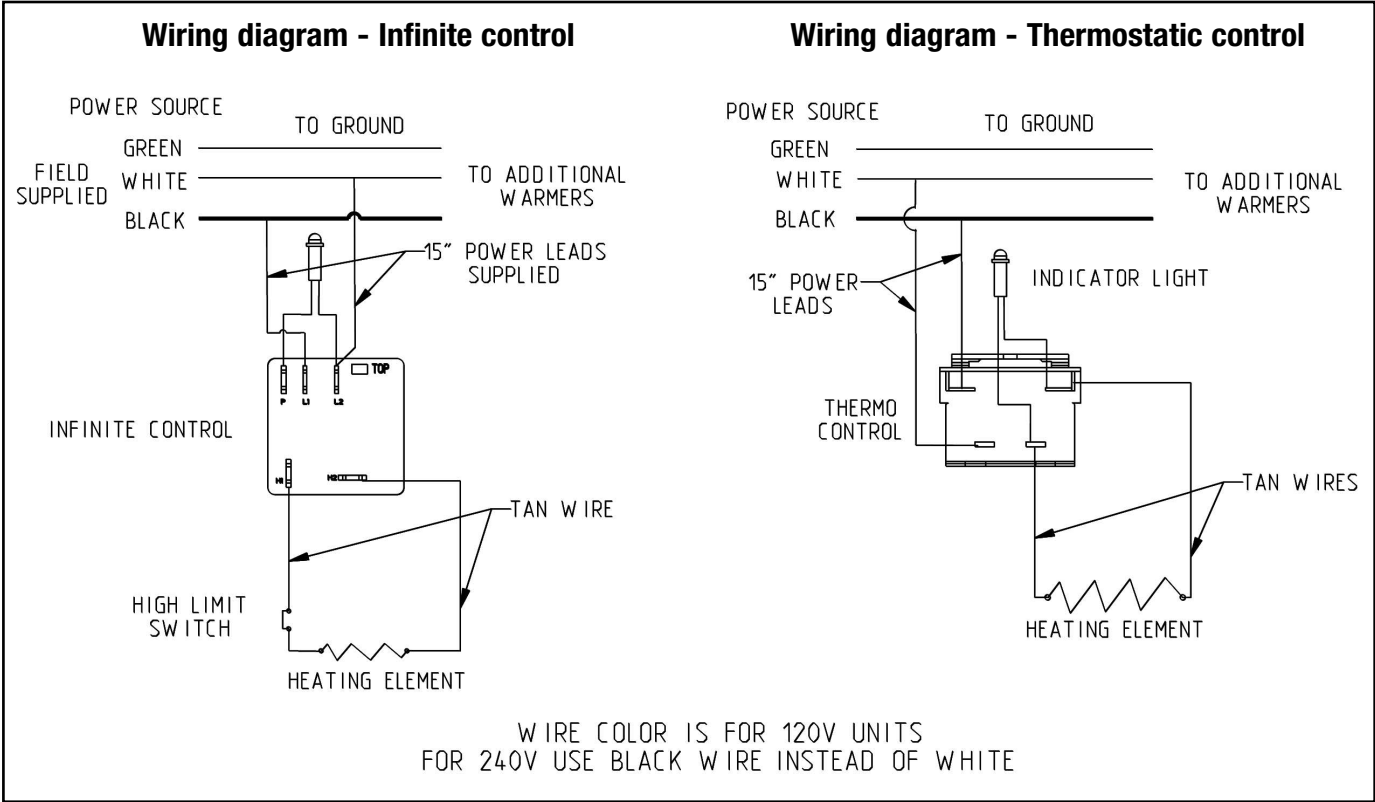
Wiring diagram - Infinite control

POWER SOURCE

TO GROUND

GREEN

FIELD SUPPLIED

WHITE

TO ADDITIONAL WARMERS

BLACK

15" POWER LEADS SUPPLIED

TOP

P L1 L2

INFINITE CONTROL

H1 H2

TAN WIRE

HIGH LIMIT SWITCH

HEATING ELEMENT

Wiring diagram - Thermostatic control

POWER SOURCE

TO GROUND

GREEN

WHITE

TO ADDITIONAL WARMERS

BLACK

15" POWER LEADS

INDICATOR LIGHT

THERMO CONTROL

TAN WIRES

HEATING ELEMENT

WIRE COLOR IS FOR 120V UNITS
FOR 240V USE BLACK WIRE INSTEAD OF WHITE